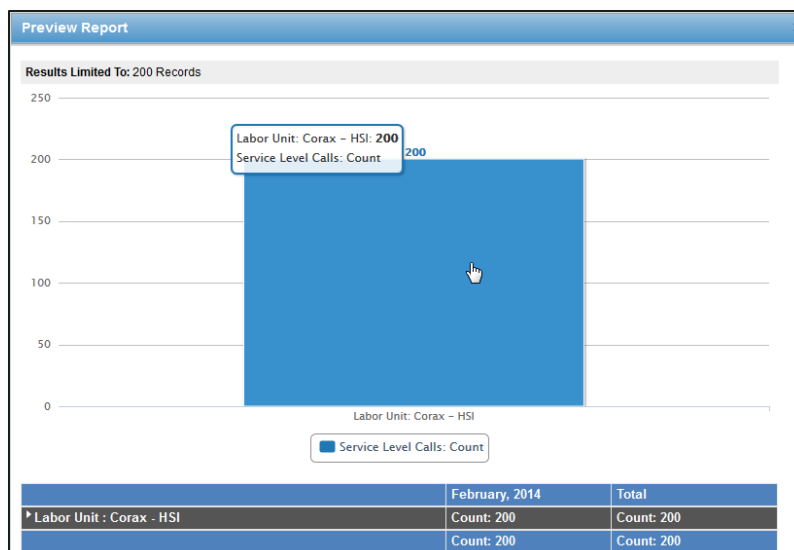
Preview Report

Results Limited To: 200 Records

250
200
150
100
50
0

Labor Unit: Corax – HSI: 200
Service Level Calls: Count

200

Labor Unit: Corax – HSI

Service Level Calls: Count

| | February, 2014 | Total |
|---|---|---|
| Labor Unit : Corax - HSI | Count: 200 | Count: 200 |
| | Count: 200 | Count: 200 |